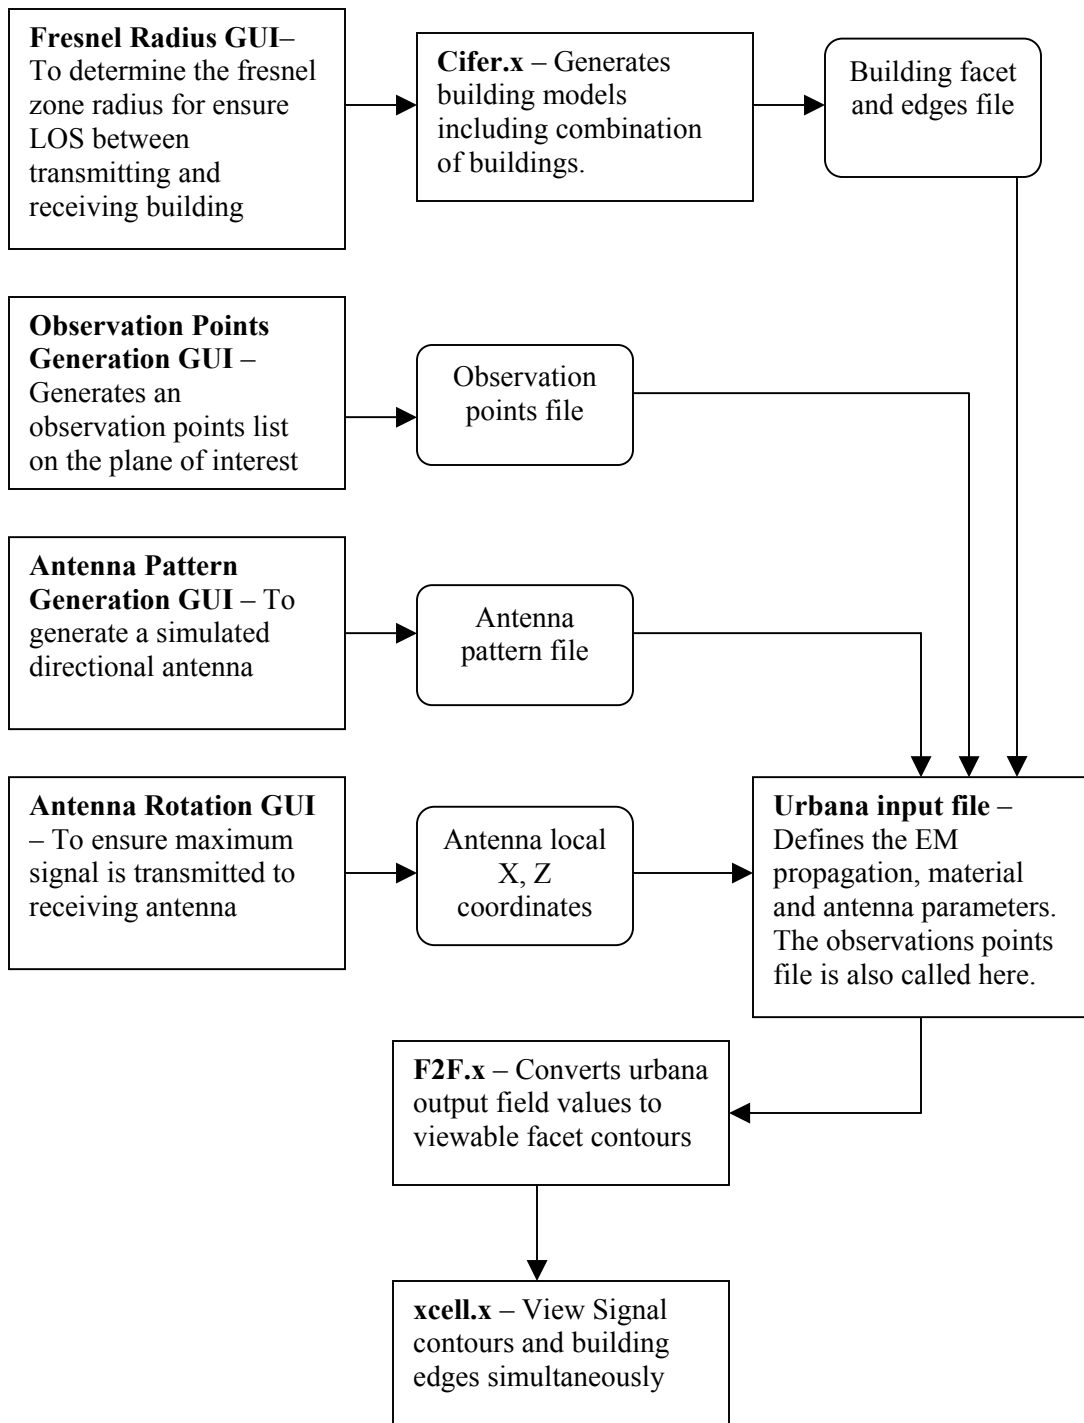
**Fresnel Radius GUI**– To determine the fresnel zone radius for ensure LOS between transmitting and receiving building

**Cifer.x** – Generates building models including combination of buildings.

Building facet and edges file

**Observation Points Generation GUI** – Generates an observation points list on the plane of interest

Observation points file

**Antenna Pattern Generation GUI** – To generate a simulated directional antenna

Antenna pattern file

**Antenna Rotation GUI** – To ensure maximum signal is transmitted to receiving antenna

Antenna local X, Z coordinates

**Urbana input file** – Defines the EM propagation, material and antenna parameters. The observations points file is also called here.

**F2F.x** – Converts urbana output field values to viewable facet contours

**xcell.x** – View Signal contours and building edges simultaneously